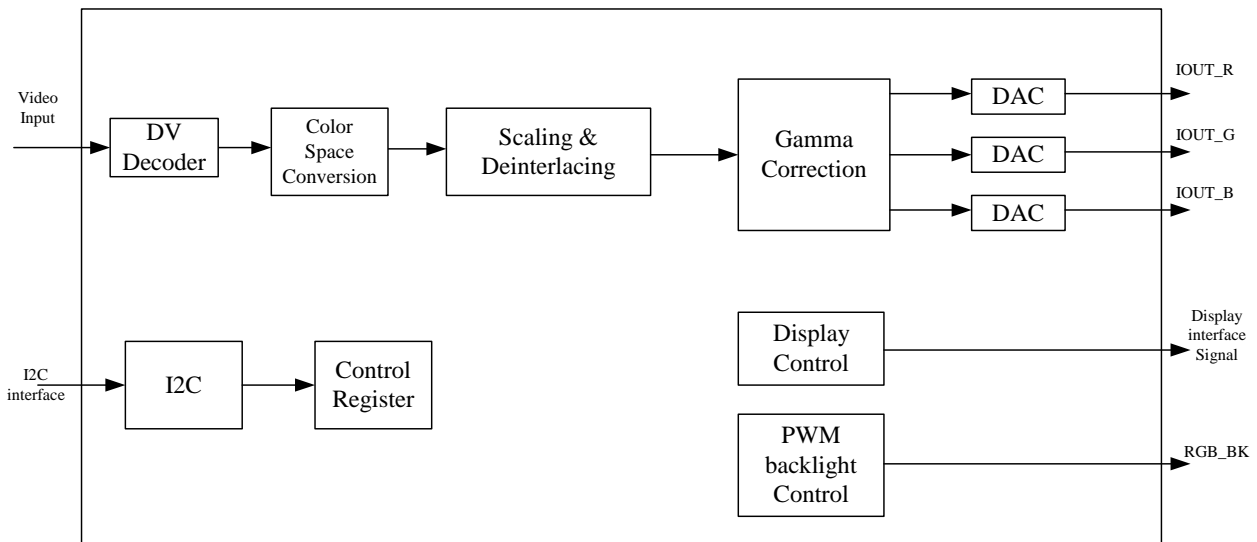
Video Input

DV Decoder

Color Space Conversion

Scaling & Deinterlacing

Gamma Correction

DAC

DAC

DAC

IOUT_R

IOUT_G

IOUT_B

Display Control

Display interface Signal

I2C interface

I2C

Control Register

PWM backlight Control

RGB_BK